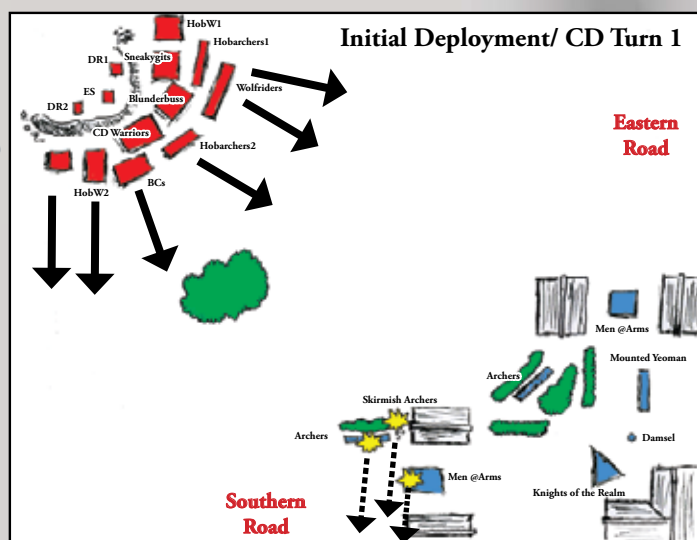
Initial Deployment/ CD Turn 1

HobW1
Hobarchers1
DR1
Sneakygits
ES
DR2
Blunderbuss
Wolfriders
CD Warriors
Hobarchers2
HobW2
BCs

Eastern Road

Men @Arms
Mounted Yeoman
Archers
Skirmish Archers
Archers
Damsel
Men @Arms
Knights of the Realm

Southern Road